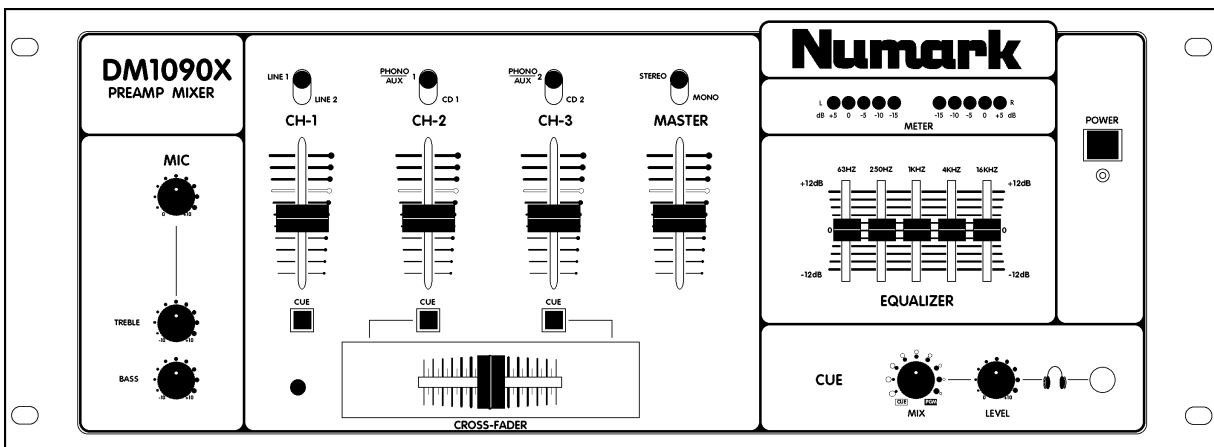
DM1090X
PREAMP MIXER

MIC

0 +10

TREBLE
-10 +10

BASS
-10 +10

LINE 1
LINE 2
CH-1

PHONO
AUX 1
CD 1
CH-2

PHONO
AUX 2
CD 2
CH-3

STEREO
MONO
MASTER

CUE

CUE

CUE

CROSS-FADER

Numark

L
dB +5 0 -5 -10 -15
-15 -10 -5 0 +5 dB
R
METER

POWER

63HZ 250HZ 1KHZ 4KHZ 16KHZ
+12dB
+12dB
0
0
-12dB
-12dB
EQUALIZER

CUE

CUE PGM
MIX

0 +10
LEVEL